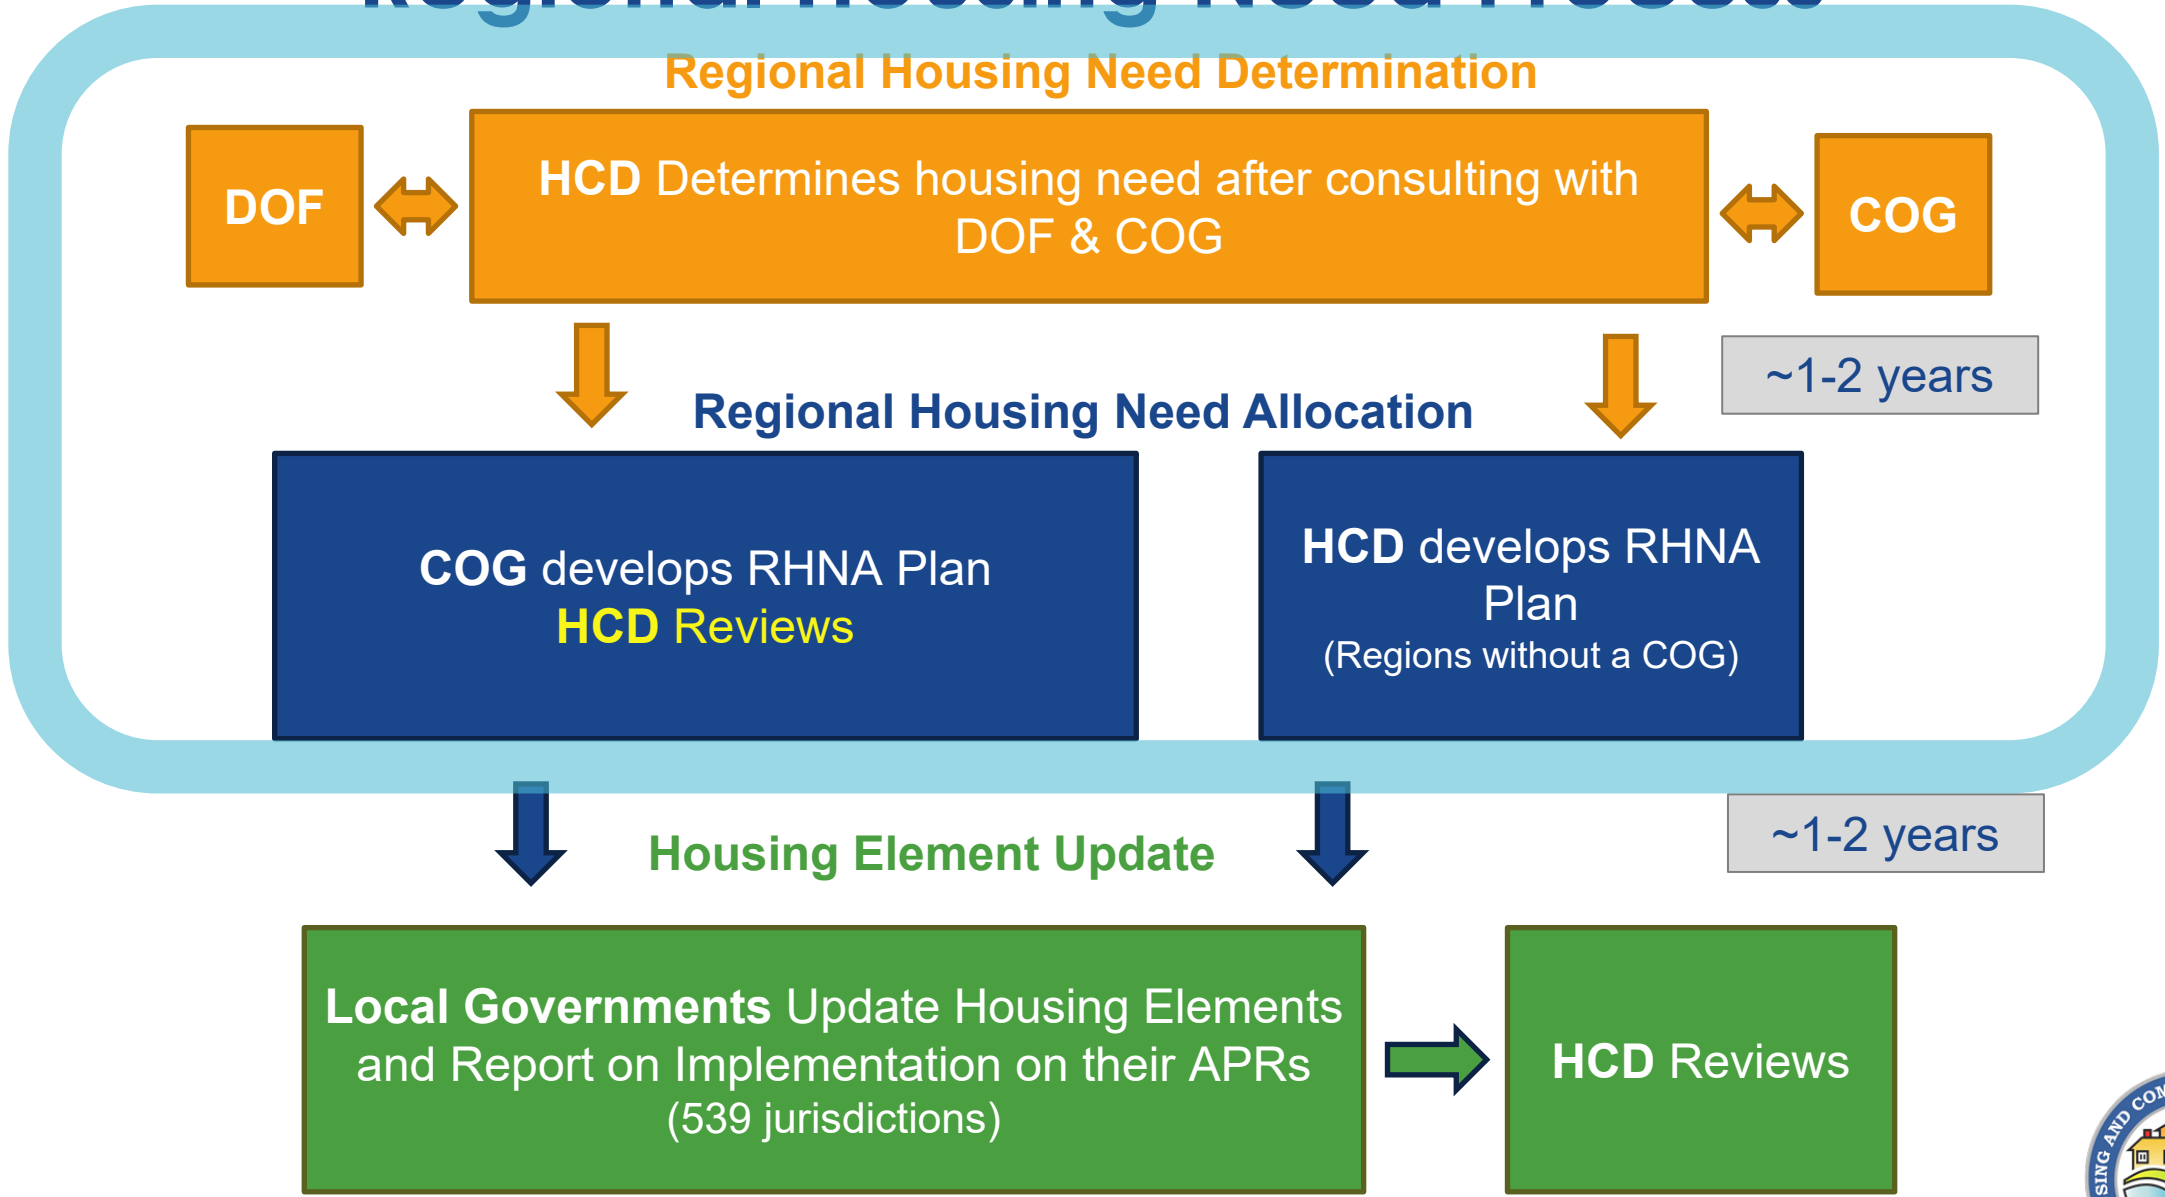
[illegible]

Regional Housing Need Determination

DOF

HCD Determines housing need after consulting with DOF & COG

COG

~1-2 years

Regional Housing Need Allocation

COG develops RHNA Plan
HCD Reviews

HCD develops RHNA Plan
(Regions without a COG)

~1-2 years

Housing Element Update

Local Governments Update Housing Elements and Report on Implementation on their APRs
(539 jurisdictions)

HCD Reviews

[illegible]SING AND CO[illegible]